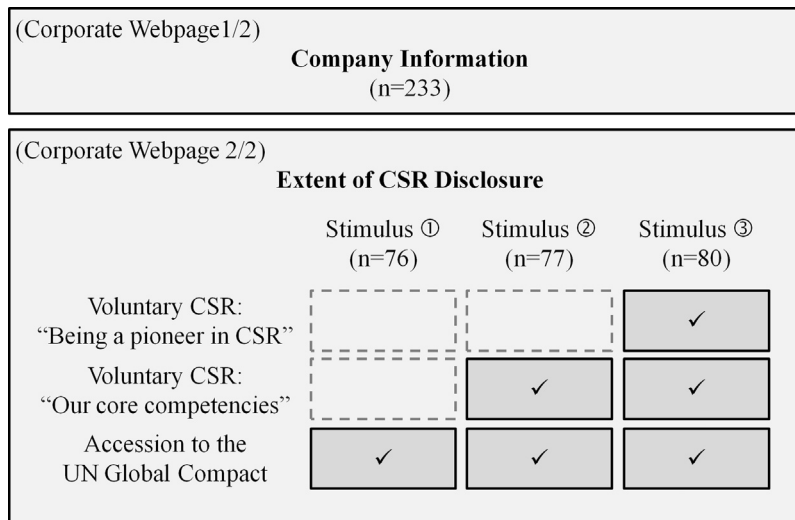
(Corporate Webpage1/2)

**Company Information**
(n=233)

(Corporate Webpage 2/2)

**Extent of CSR Disclosure**

| | Stimulus ① (n=76) | Stimulus ② (n=77) | Stimulus ③ (n=80) |
|---|---|---|---|
| Voluntary CSR: "Being a pioneer in CSR" | | | ✓ |
| Voluntary CSR: "Our core competencies" | | ✓ | ✓ |
| Accession to the UN Global Compact | ✓ | ✓ | ✓ |